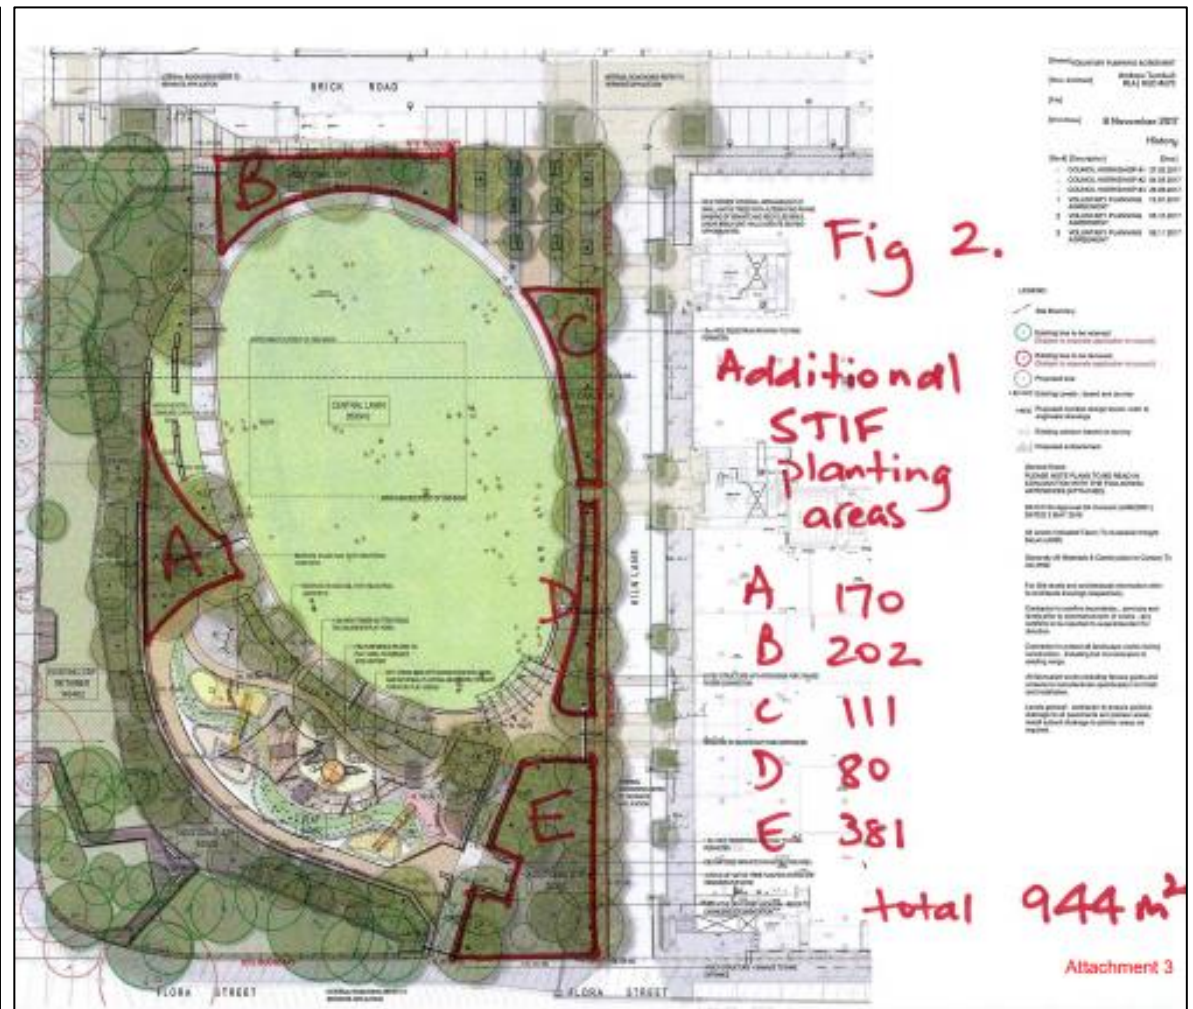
BRICK ROAD

B

C

A

D

E

CENTRAL LAWN

KILN LANE

FLORA STREET

FLORA STREET

Fig 2.

Additional STIF planting areas

A 170
B 202
C 111
D 80
E 381

total 944 $m^2$

History

8 November 2017

Attachment 3